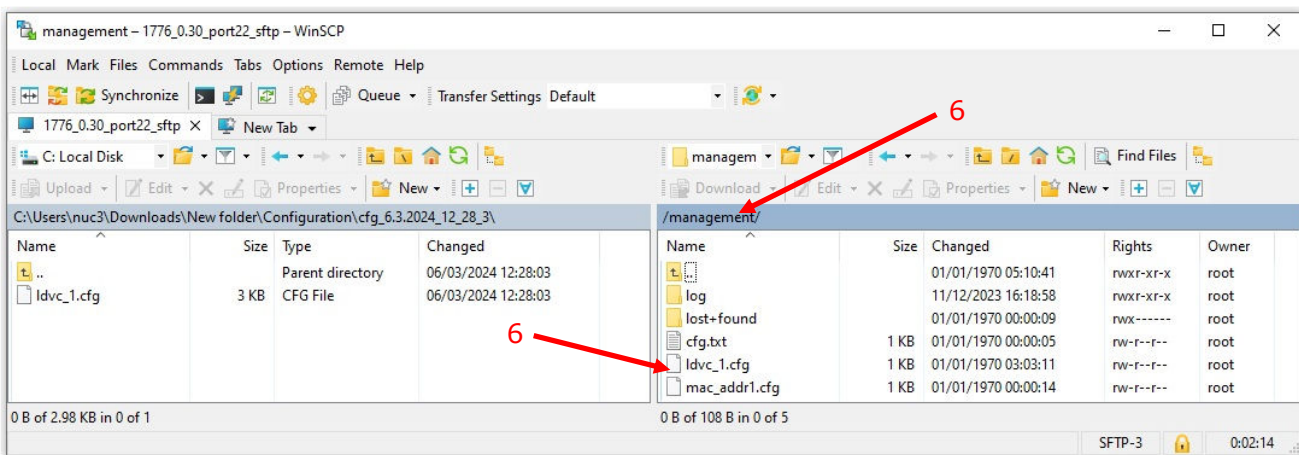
management – 1776_0.30_port22_sftp – WinSCP

Local Mark Files Commands Tabs Options Remote Help

Synchronize Queue Transfer Settings Default

1776_0.30_port22_sftp New Tab

C: Local Disk

managem

Find Files

Upload Edit Properties New

Download Edit Properties New

6

C:\Users\nuc3\Downloads\New folder\Configuration\cfg_6.3.2024_12_28_3\

/management/

| Name | Size | Type | Changed |
|---|---|---|---|
| .. | | Parent directory | 06/03/2024 12:28:03 |
| ldvc_1.cfg | 3 KB | CFG File | 06/03/2024 12:28:03 |

| Name | Size | Changed | Rights | Owner |
|---|---|---|---|---|
| .. | | 01/01/1970 05:10:41 | rwxr-xr-x | root |
| log | | 11/12/2023 16:18:58 | rwxr-xr-x | root |
| lost+found | | 01/01/1970 00:00:09 | rwx------ | root |
| cfg.txt | 1 KB | 01/01/1970 00:00:05 | rw-r--r-- | root |
| ldvc_1.cfg | 1 KB | 01/01/1970 03:03:11 | rw-r--r-- | root |
| mac_addr1.cfg | 1 KB | 01/01/1970 00:00:14 | rw-r--r-- | root |

6

0 B of 2.98 KB in 0 of 1

0 B of 108 B in 0 of 5

SFTP-3 0:02:14